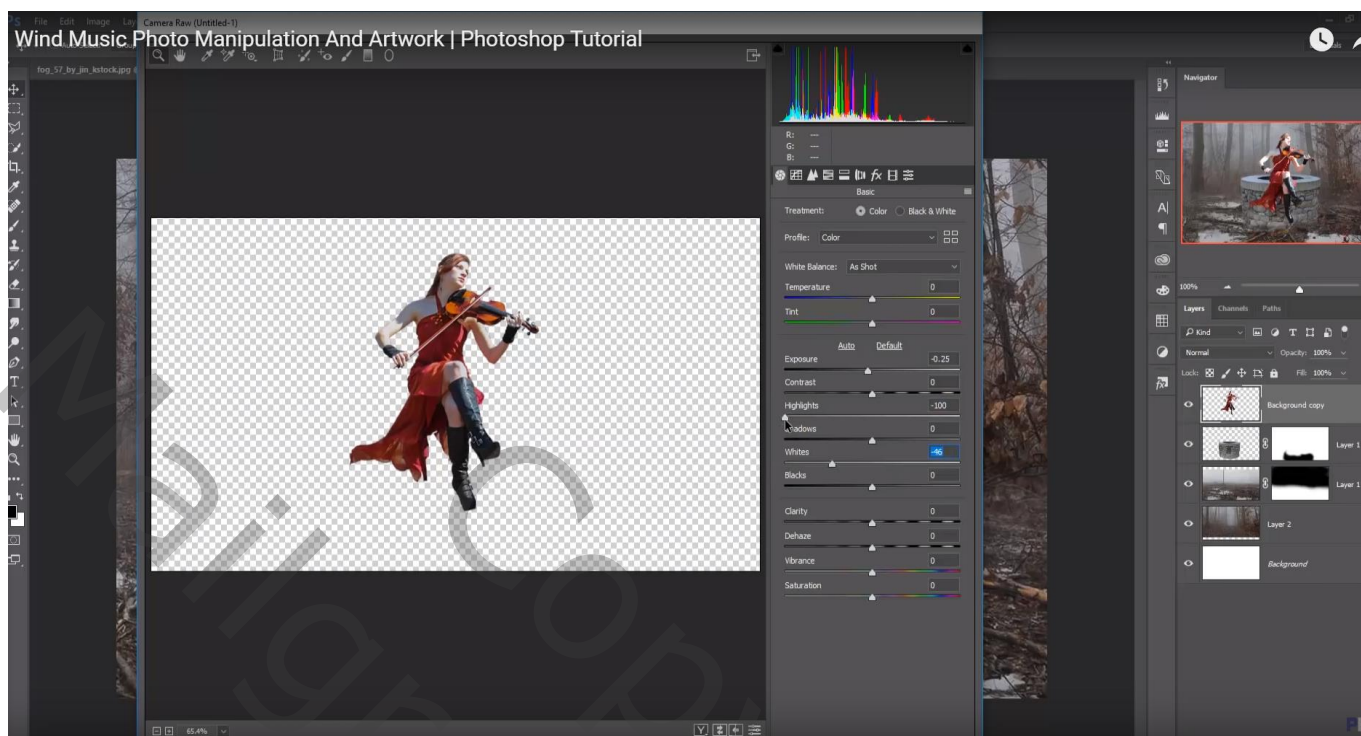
Wind Music Photo Manipulation And Artwork | Photoshop Tutorial

File Edit Image Lay

Camera Raw (Untitled-1)

fog_57_by_jin_kstock.jpg

R: ---
G: ---
B: ---

Basic

Treatment: Color Black & White

Profile: Color

White Balance: As Shot

Temperature 0

Tint 0

Auto Default

Exposure -0.25

Contrast 0

Highlights -100

Shadows 0

Whites -46

Blacks 0

Clarity 0

Dehaze 0

Vibrance 0

Saturation 0

65.4%

Navigator

100%

Layers Channels Paths

Kind

Normal Opacity: 100%

Lock: Fill: 100%

Background copy

Layer 1

Layer 1

Layer 2

Background